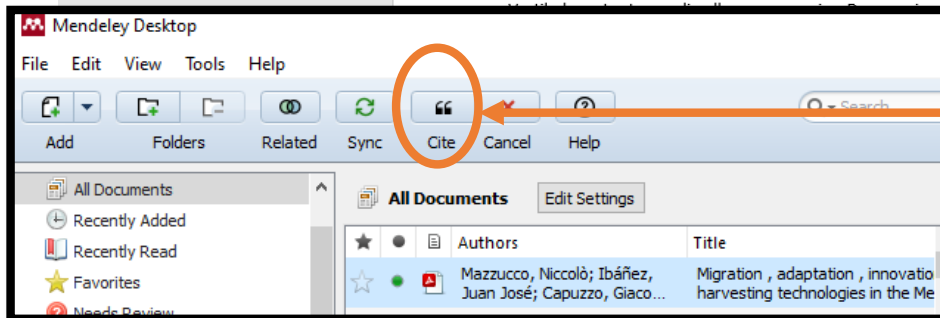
Mendeley Desktop

File Edit View Tools Help

Add Folders Related Sync Cite Cancel Help

Search

All Documents
Recently Added
Recently Read
Favorites
Needs Review

All Documents Edit Settings

| ★ | ● | | Authors | Title |
|---|---|---|---|---|
| ☆ | ● | | Mazzucco, Niccolò; Ibáñez, Juan José; Capuzzo, Giaco... | Migration , adaptation , innovatio harvesting technologies in the Me |